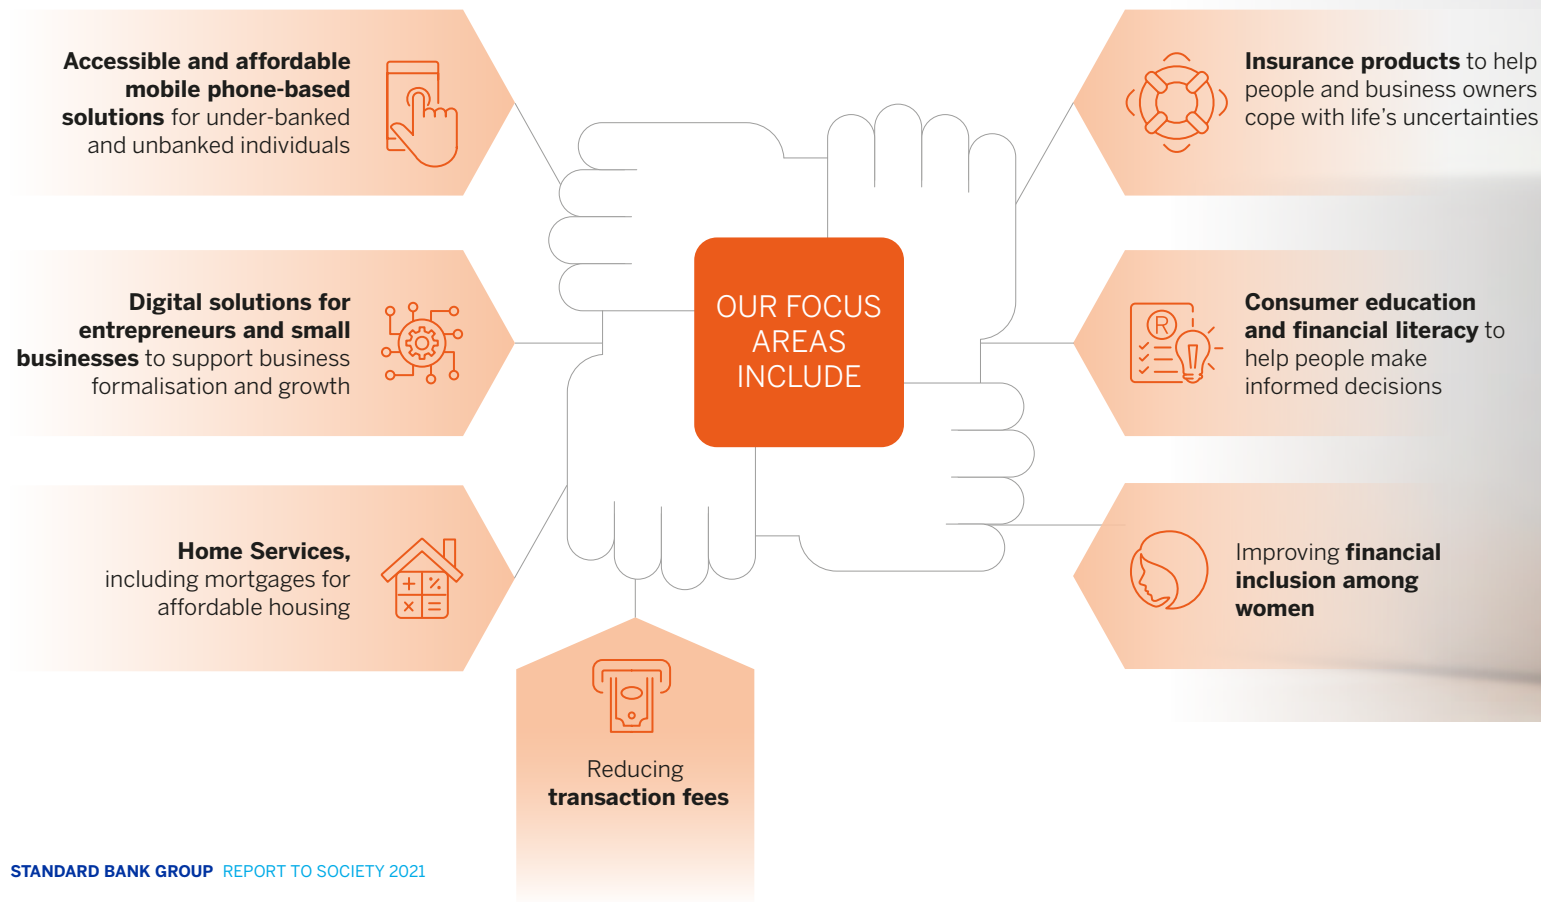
Accessible and affordable mobile phone-based solutions for under-banked and unbanked individuals

Digital solutions for entrepreneurs and small businesses to support business formalisation and growth

Home Services, including mortgages for affordable housing

OUR FOCUS AREAS INCLUDE

Reducing transaction fees

Insurance products to help people and business owners cope with life's uncertainties

Consumer education and financial literacy to help people make informed decisions

Improving financial inclusion among women

STANDARD BANK GROUP REPORT TO SOCIETY 2021